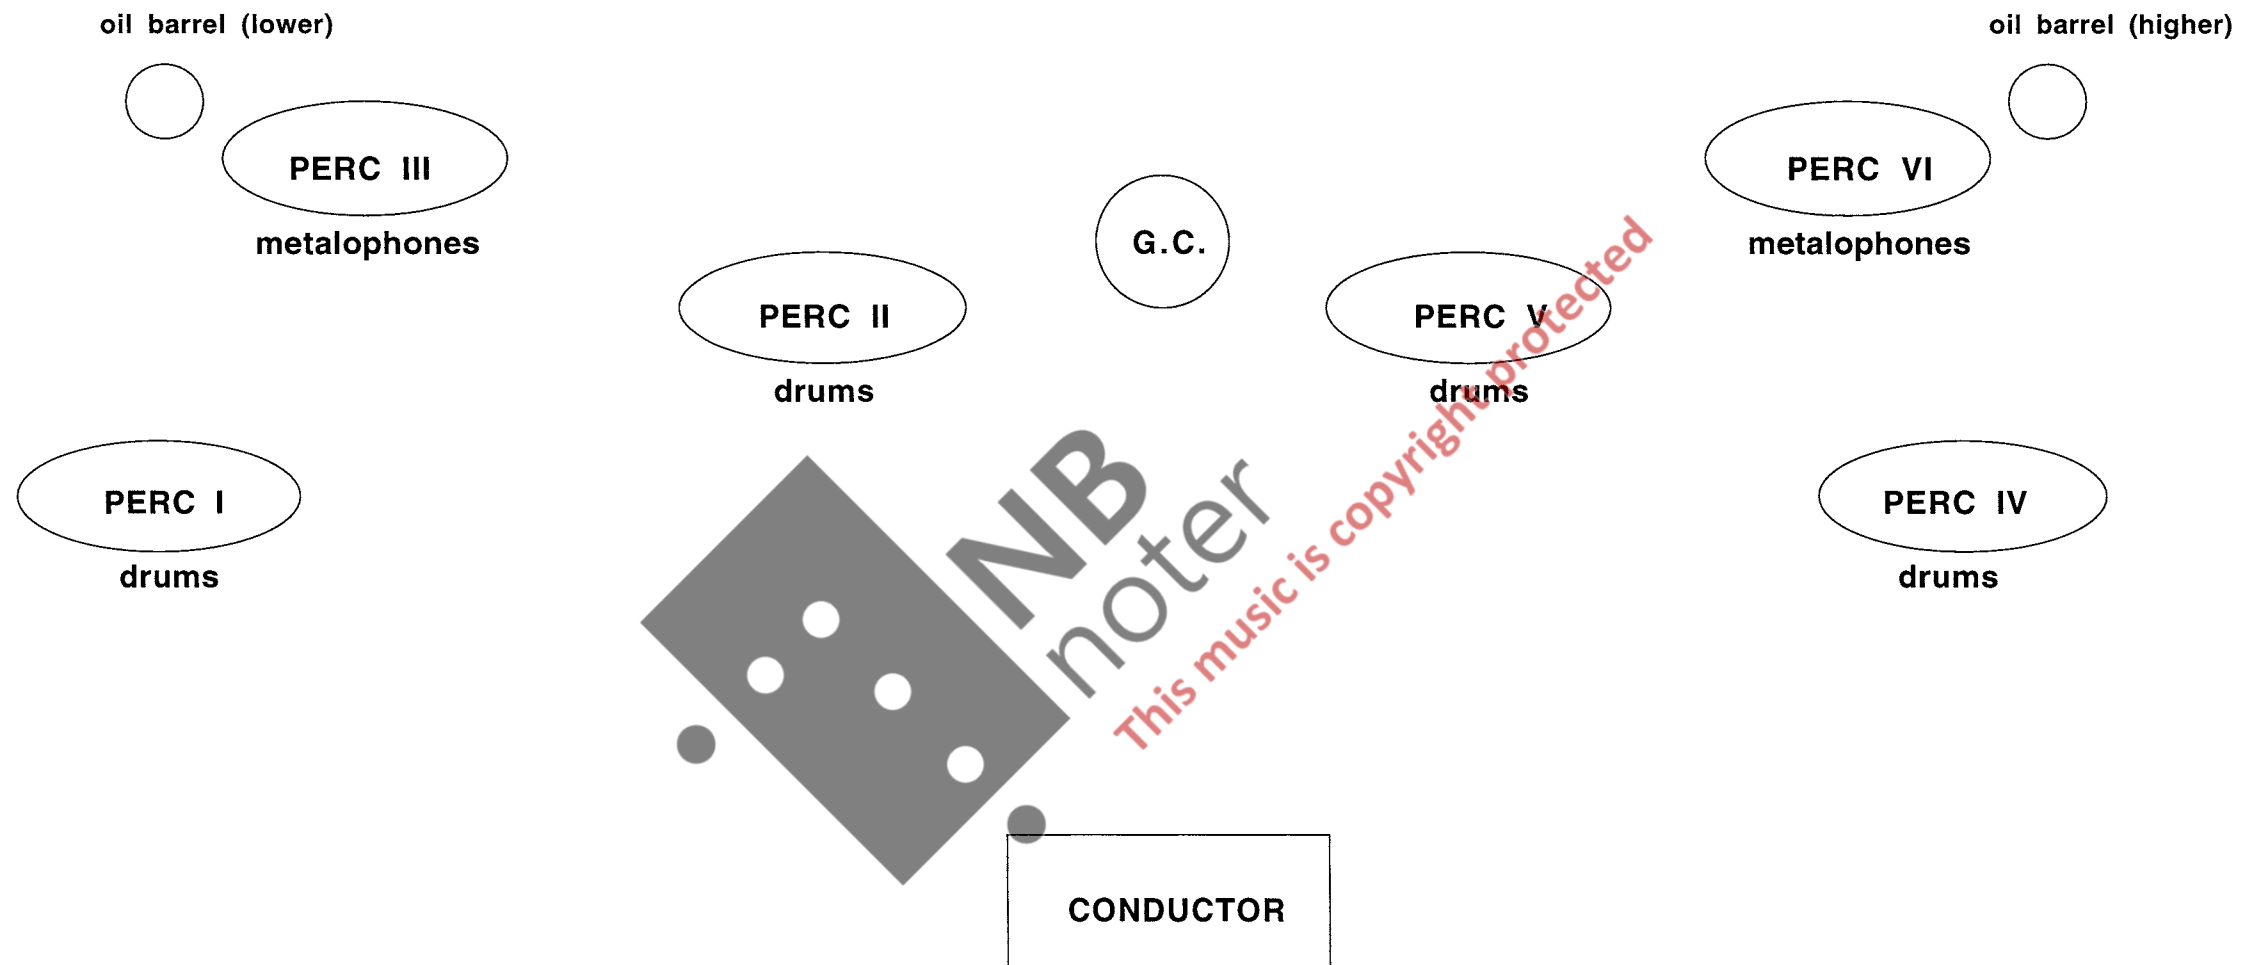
oil barrel (lower)

oil barrel (higher)

PERC III

metalophones

PERC VI

metalophones

G.C.

PERC II

drums

PERC V

drums

PERC I

drums

PERC IV

drums

NB noter

This music is copyright protected

CONDUCTOR